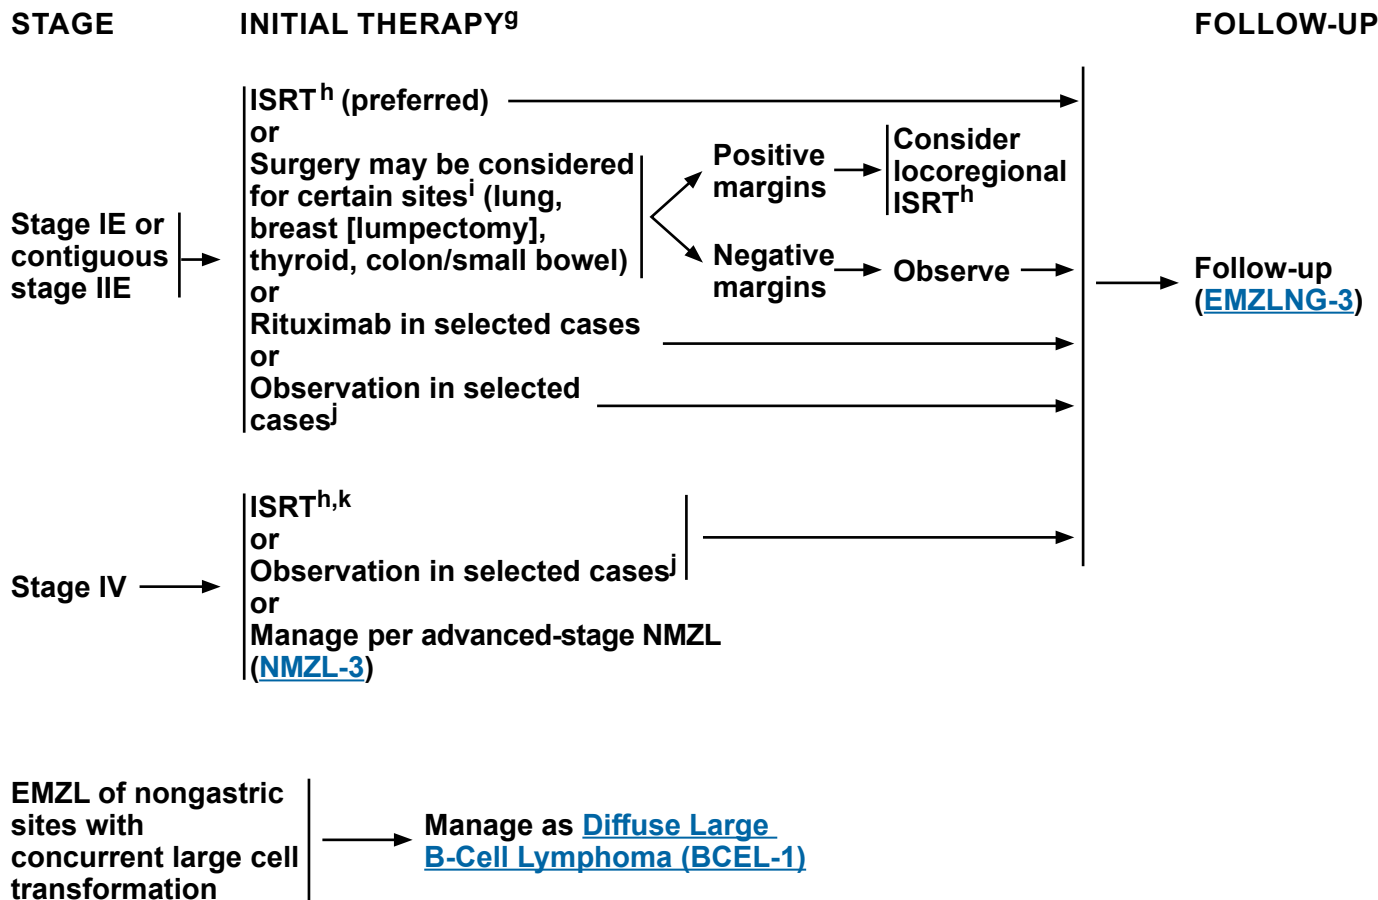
STAGE

INITIAL THERAPY$^{g}$

FOLLOW-UP

Stage IE or contiguous stage IIE

ISRT$^{h}$ (preferred)
or
Surgery may be considered for certain sites$^{i}$ (lung, breast [lumpectomy], thyroid, colon/small bowel)
or
Rituximab in selected cases
or
Observation in selected cases$^{j}$

Positive margins

Consider locoregional ISRT$^{h}$

Negative margins

Observe

Follow-up (EMZLNG-3)

Stage IV

ISRT$^{h,k}$
or
Observation in selected cases$^{j}$
or
Manage per advanced-stage NMZL (NMZL-3)

EMZL of nongastric sites with concurrent large cell transformation

Manage as Diffuse Large B-Cell Lymphoma (BCEL-1)